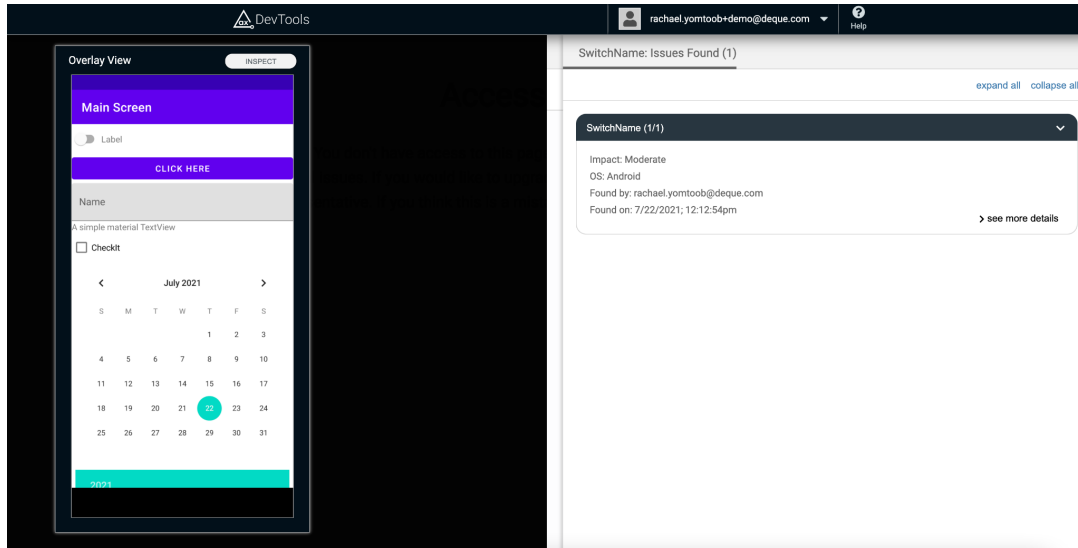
DevTools

rachael.yomtoob+demo@deque.com

Help

Overlay View

INSPECT

Main Screen

Label

CLICK HERE

Name

A simple material TextView

CheckIt

July 2021

| S | M | T | W | T | F | S |
|---|---|---|---|---|---|---|
| | | | | 1 | 2 | 3 |
| 4 | 5 | 6 | 7 | 8 | 9 | 10 |
| 11 | 12 | 13 | 14 | 15 | 16 | 17 |
| 18 | 19 | 20 | 21 | 22 | 23 | 24 |
| 25 | 26 | 27 | 28 | 29 | 30 | 31 |

2021

SwitchName: Issues Found (1)

expand all collapse all

SwitchName (1/1)

Impact: Moderate
OS: Android
Found by: rachael.yomtoob@deque.com
Found on: 7/22/2021; 12:12:54pm

see more details